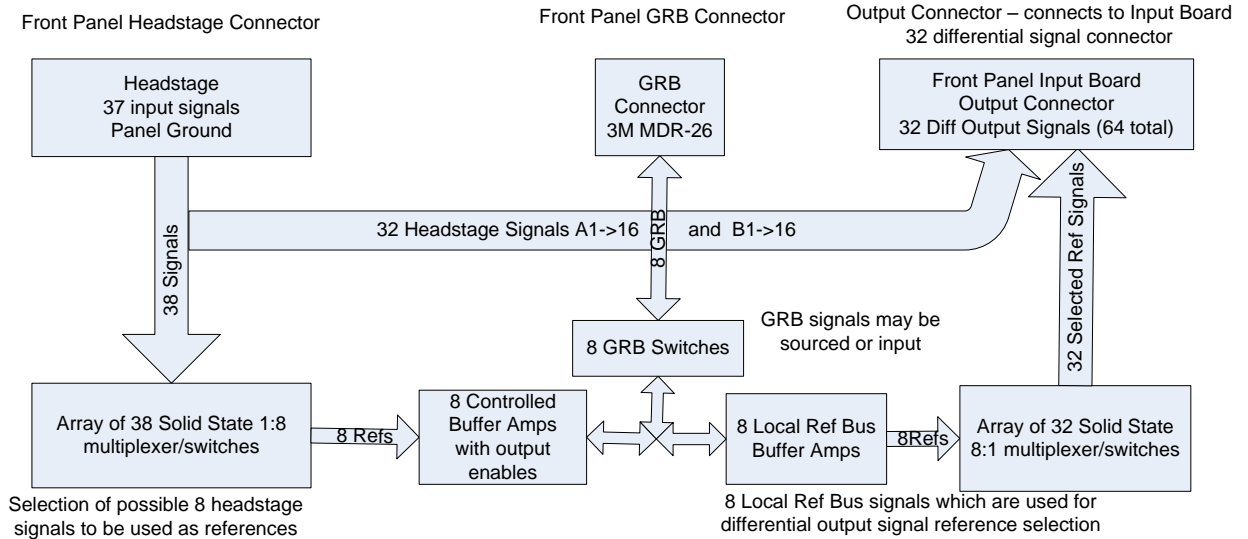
Front Panel Headstage Connector

Front Panel GRB Connector

Output Connector – connects to Input Board
32 differential signal connector

Headstage
37 input signals
Panel Ground

GRB
Connector
3M MDR-26

Front Panel Input Board
Output Connector
32 Diff Output Signals (64 total)

38 Signals

32 Headstage Signals A1->16 and B1->16

8 GRB

32 Selected Ref Signals

GRB signals may be sourced or input

8 GRB Switches

Array of 38 Solid State 1:8 multiplexer/switches

8 Refs

8 Controlled Buffer Amps with output enables

8 Local Ref Bus Buffer Amps

8Refs

Array of 32 Solid State 8:1 multiplexer/switches

Selection of possible 8 headstage signals to be used as references

8 Local Ref Bus signals which are used for differential output signal reference selection